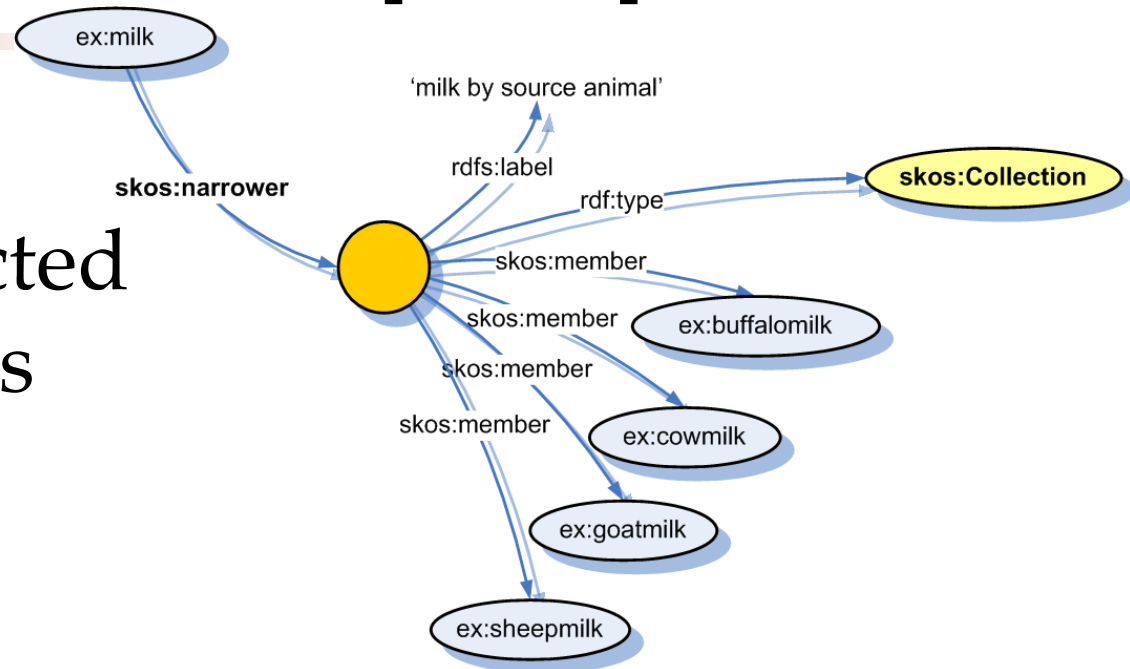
ex:milk

skos:narrower

'milk by source animal'

rdfs:label

rdf:type

skos:Collection

cted

s

skos:member

skos:member

ex:buffalomilk

skos:member

skos:member

ex:cowmilk

ex:goatmilk

ex:sheepmilk